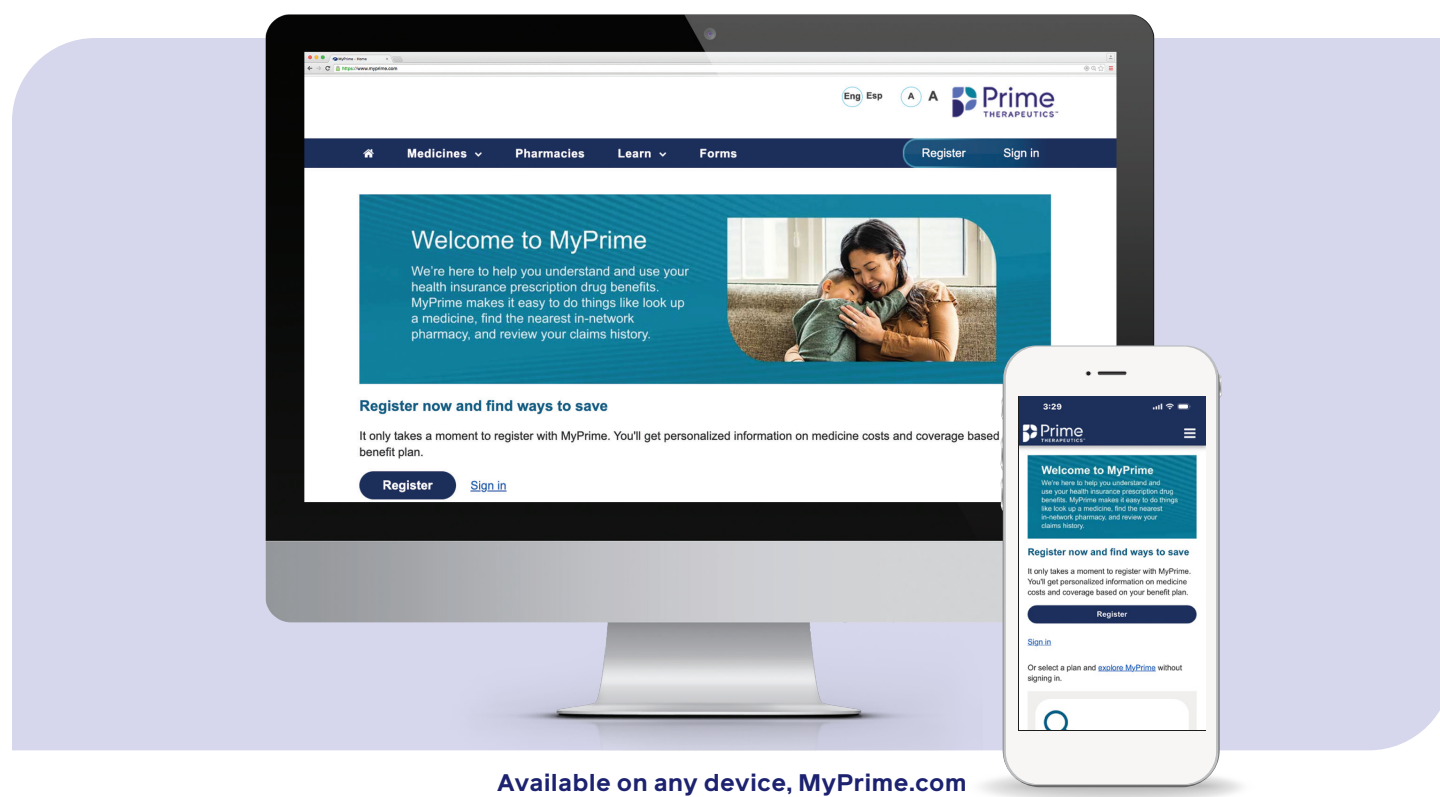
MyPrime - Home
https://www.myprime.com

Eng Esp A A Prime THERAPEUTICS

Medicines Pharmacies Learn Forms Register Sign in

Welcome to MyPrime
We're here to help you understand and use your health insurance prescription drug benefits. MyPrime makes it easy to do things like look up a medicine, find the nearest in-network pharmacy, and review your claims history.

Register now and find ways to save

It only takes a moment to register with MyPrime. You'll get personalized information on medicine costs and coverage based benefit plan.

Register Sign in

3:29

Prime THERAPEUTICS

Welcome to MyPrime
We're here to help you understand and use your health insurance prescription drug benefits. MyPrime makes it easy to do things like look up a medicine, find the nearest in-network pharmacy, and review your claims history.

Register now and find ways to save

It only takes a moment to register with MyPrime. You'll get personalized information on medicine costs and coverage based on your benefit plan.

Register

Sign in

Or select a plan and explore MyPrime without signing in.

Available on any device, MyPrime.com